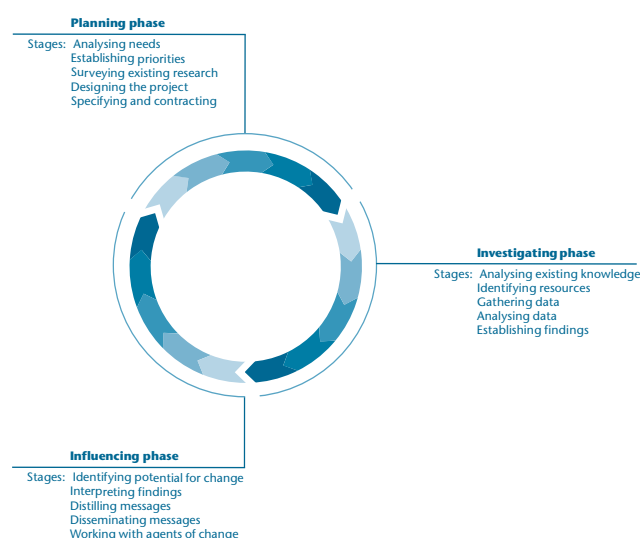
Planning phase

Stages: Analysing needs
Establishing priorities
Surveying existing research
Designing the project
Specifying and contracting

Investigating phase

Stages: Analysing existing knowledge
Identifying resources
Gathering data
Analysing data
Establishing findings

Influencing phase

Stages: Identifying potential for change
Interpreting findings
Distilling messages
Disseminating messages
Working with agents of change